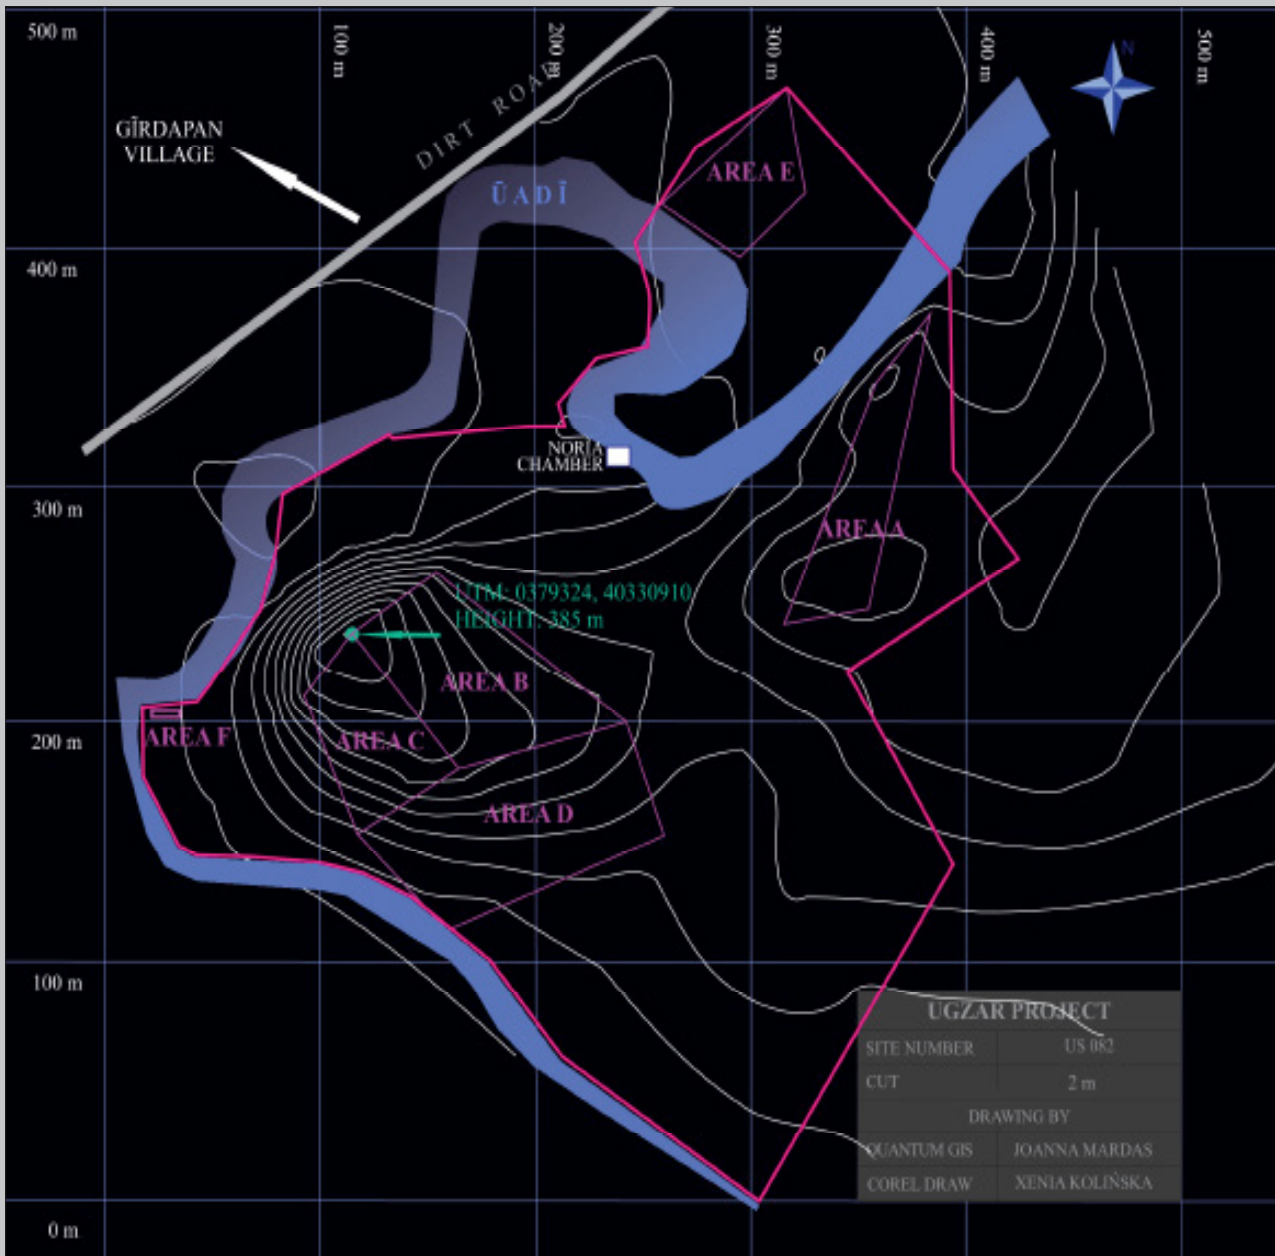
500 m

100 m

200 m

300 m

400 m

500 m

N

GİRDAPAN VILLAGE

DIRT ROAD

ŪADĪ

AREA E

400 m

NORIA CHAMBER

300 m

AREA A

UTM: 0379324, 40330910
HEIGHT: 385 m

AREA B

200 m

AREA F

AREA C

AREA D

100 m

0 m

UGZAR PROJECT

| SITE NUMBER | US 082 |
|---|---|
| CUT | 2 m |
| DRAWING BY | |
| QUANTUM GIS | JOANNA MARDAS |
| COREL DRAW | XENIA KOLIŃSKA |